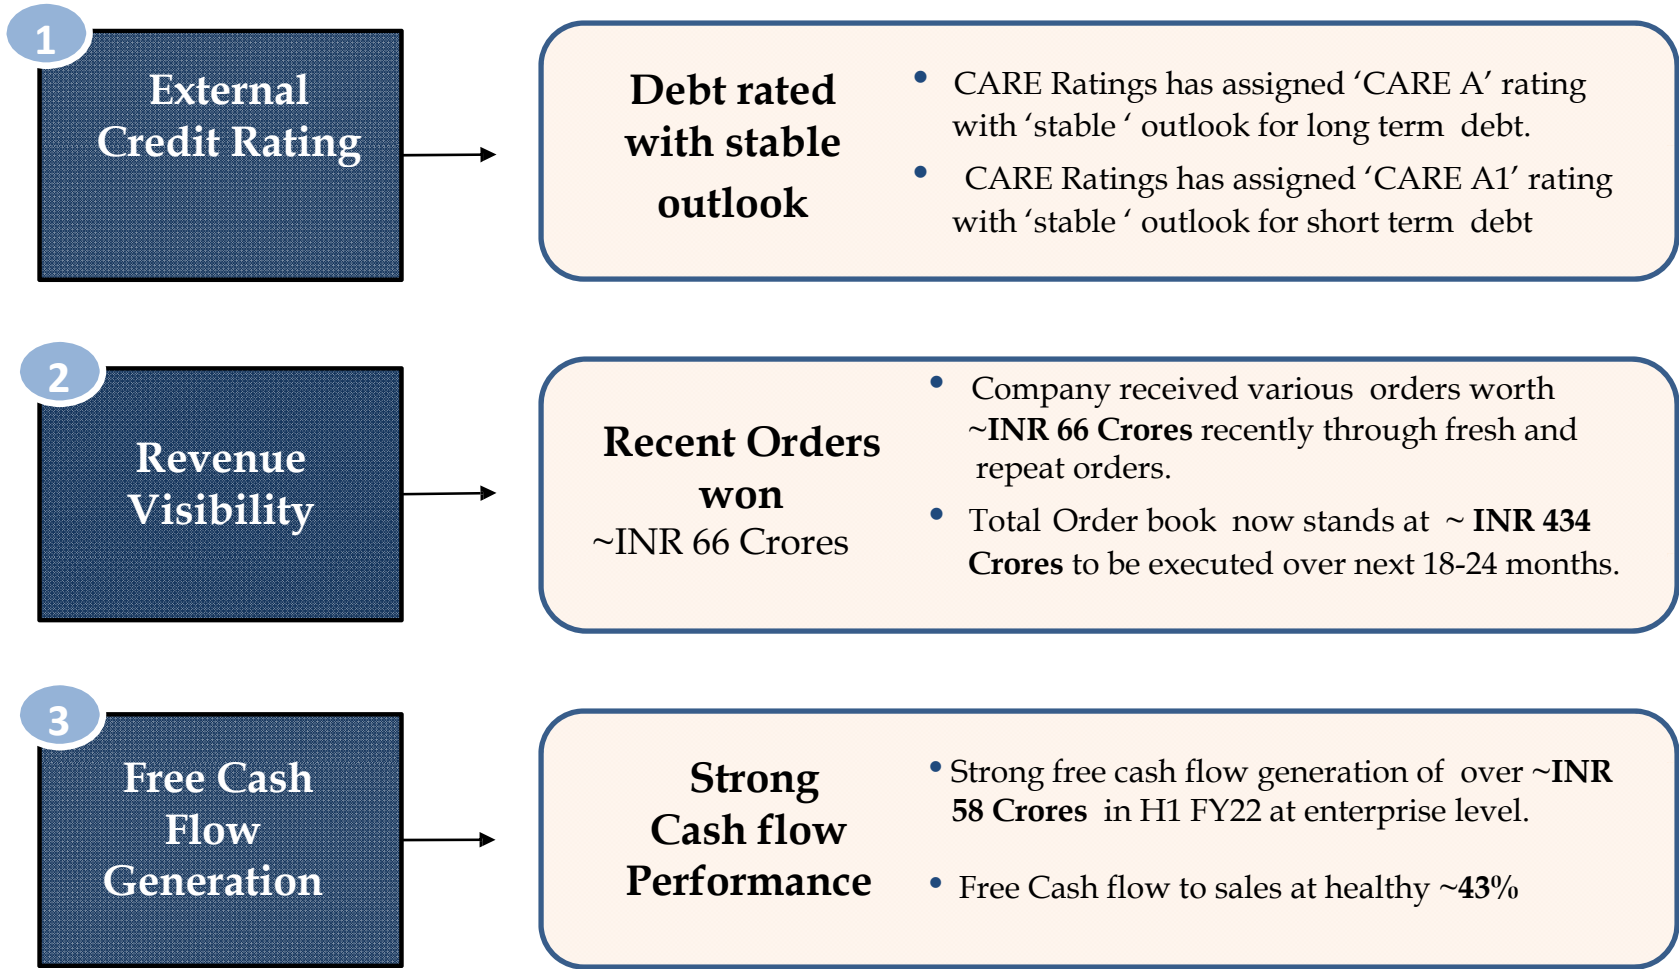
1

External Credit Rating

Debt rated with stable outlook

• CARE Ratings has assigned 'CARE A' rating with 'stable ' outlook for long term debt.

• CARE Ratings has assigned 'CARE A1' rating with 'stable ' outlook for short term debt

2

Revenue Visibility

Recent Orders won
~INR 66 Crores

• Company received various orders worth ~INR 66 Crores recently through fresh and repeat orders.

• Total Order book now stands at ~ INR 434 Crores to be executed over next 18-24 months.

3

Free Cash Flow Generation

Strong Cash flow Performance

• Strong free cash flow generation of over ~INR 58 Crores in H1 FY22 at enterprise level.

• Free Cash flow to sales at healthy ~43%